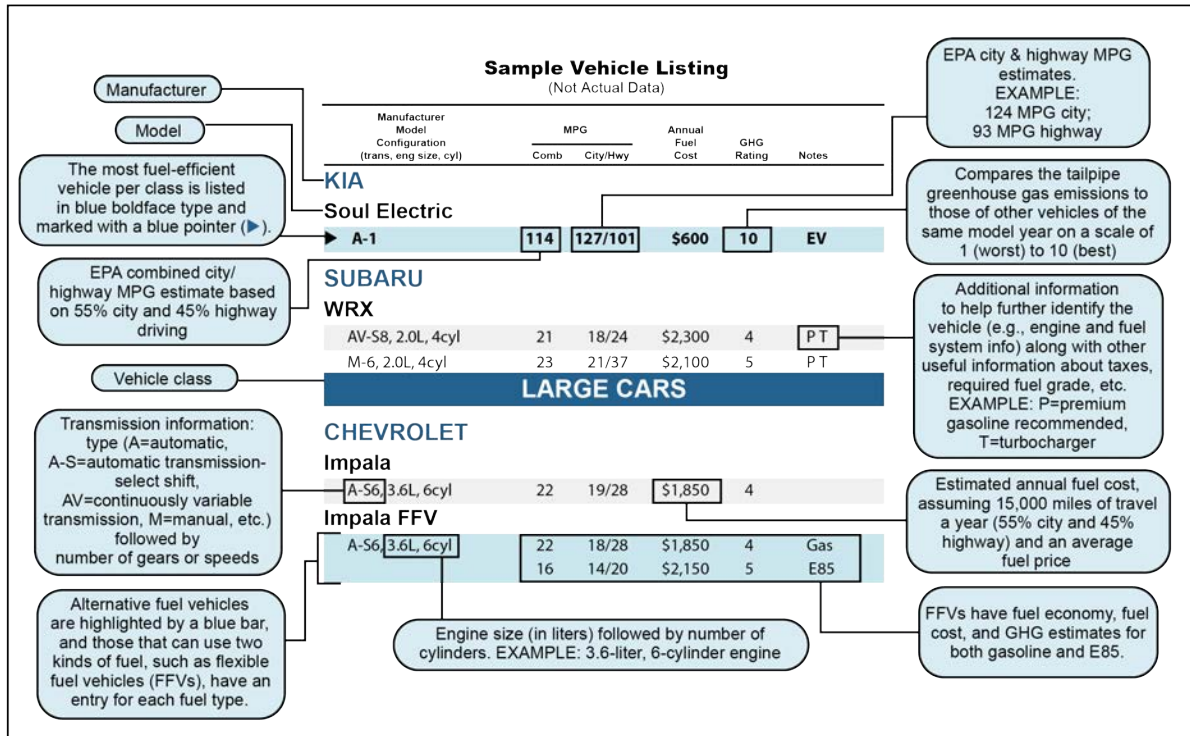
Sample Vehicle Listing
(Not Actual Data)

Manufacturer

Model

The most fuel-efficient vehicle per class is listed in blue boldface type and marked with a blue pointer (▶).

EPA city & highway MPG estimates. EXAMPLE: 124 MPG city; 93 MPG highway

| Manufacturer Model Configuration (trans, eng size, cyl) | MPG Comb | MPG City/Hwy | Annual Fuel Cost | GHG Rating | Notes |
|---|---|---|---|---|---|
| KIA | | | | | |
| Soul Electric | | | | | |
| ▶ A-1 | 114 | 127/101 | $600 | 10 | EV |
| SUBARU | | | | | |
| WRX | | | | | |
| AV-S8, 2.0L, 4cyl | 21 | 18/24 | $2,300 | 4 | P T |
| M-6, 2.0L, 4cyl | 23 | 21/37 | $2,100 | 5 | P T |
| LARGE CARS | | | | | |
| CHEVROLET | | | | | |
| Impala | | | | | |
| A-S6, 3.6L, 6cyl | 22 | 19/28 | $1,850 | 4 | |
| Impala FFV | | | | | |
| A-S6, 3.6L, 6cyl | 22 | 18/28 | $1,850 | 4 | Gas |
| | 16 | 14/20 | $2,150 | 5 | E85 |

Compares the tailpipe greenhouse gas emissions to those of other vehicles of the same model year on a scale of 1 (worst) to 10 (best)

EPA combined city/ highway MPG estimate based on 55% city and 45% highway driving

Additional information to help further identify the vehicle (e.g., engine and fuel system info) along with other useful information about taxes, required fuel grade, etc. EXAMPLE: P=premium gasoline recommended, T=turbocharger

Vehicle class

Transmission information: type (A=automatic, A-S=automatic transmission-select shift, AV=continuously variable transmission, M=manual, etc.) followed by number of gears or speeds

Estimated annual fuel cost, assuming 15,000 miles of travel a year (55% city and 45% highway) and an average fuel price

Alternative fuel vehicles are highlighted by a blue bar, and those that can use two kinds of fuel, such as flexible fuel vehicles (FFVs), have an entry for each fuel type.

Engine size (in liters) followed by number of cylinders. EXAMPLE: 3.6-liter, 6-cylinder engine

FFVs have fuel economy, fuel cost, and GHG estimates for both gasoline and E85.